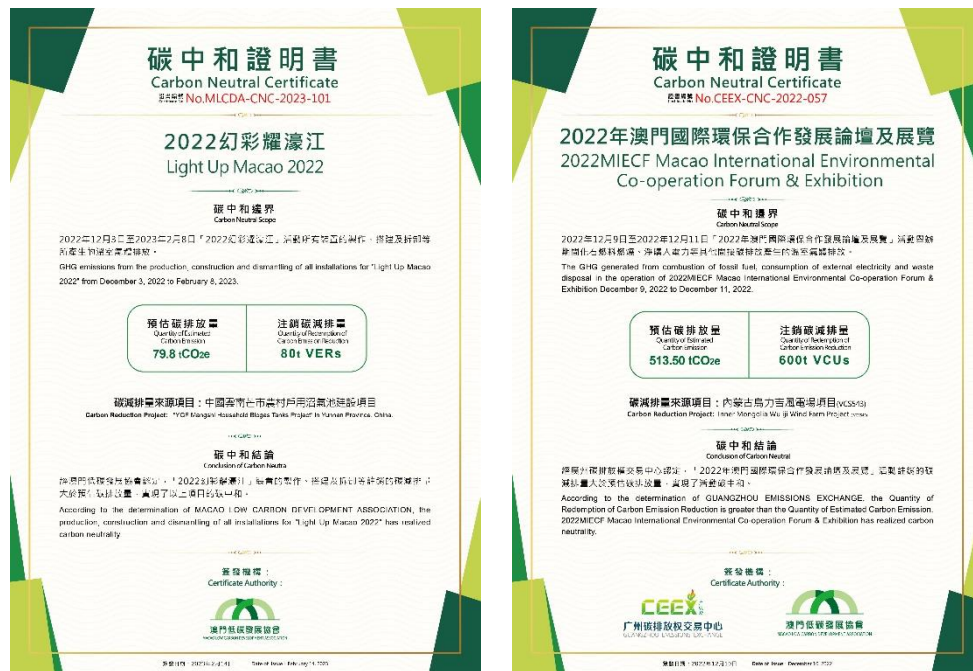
碳中和證明書
Carbon Neutral Certificate
證書編號 No.MLCDA-CNC-2023-101

2022幻彩耀濠江
Light Up Macao 2022

碳中和邊界
Carbon Neutral Scope

2022年12月3日至2023年2月8日「2022幻彩耀濠江」活動所有裝置的製作、搭建及拆卸等所產生的溫室氣體排放。

GHG emissions from the production, construction and dismantling of all installations for "Light Up Macao 2022" from December 3, 2022 to February 8, 2023.

預估碳排放量
Quantity of Estimated Carbon Emission
79.8 tCO2e

注銷碳減排量
Quantity of Redemption of Carbon Emission Reduction
80t VERs

碳減排量來源項目：中國雲南省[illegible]
Carbon Reduction Project: "YGF Mangshi Household Biogas Tanks Project" in Yunnan Province, China.

碳中和結論
Conclusion of Carbon Neutral

經澳門低碳發展協會確認，「2022幻彩耀濠江」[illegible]

According to the determination of MACAO LOW CARBON DEVELOPMENT ASSOCIATION, the production, construction and dismantling of all installations for "Light Up Macao 2022" has realized carbon neutrality.

簽發機構：
Certificate Authority：
澳門低碳發展協會
MACAO LOW CARBON DEVELOPMENT ASSOCIATION

簽發日期：2023年2月14日 Date of Issue: February 14, 2023

碳中和證明書
Carbon Neutral Certificate
證書編號 No.CEEX-CNC-2022-057

2022年澳門國際環保合作發展論壇及展覽
2022MIECF Macao International Environmental Co-operation Forum & Exhibition

碳中和邊界
Carbon Neutral Scope

2022年12月9日至2022年12月11日「2022年澳門國際環保合作發展論壇及展覽」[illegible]

The GHG generated from combustion of fossil fuel, consumption of external electricity and waste disposal in the operation of 2022MIECF Macao International Environmental Co-operation Forum & Exhibition December 9, 2022 to December 11, 2022.

預估碳排放量
Quantity of Estimated Carbon Emission
513.50 tCO2e

注銷碳減排量
Quantity of Redemption of Carbon Emission Reduction
600t VCUs

碳減排量來源項目：內蒙古烏力吉風電場項目(VCS543)
Carbon Reduction Project: Inner Mongolia Wu ji Wind Farm Project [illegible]

碳中和結論
Conclusion of Carbon Neutral

經廣州碳排放權交易中心確認，「2022年澳門國際環保合作發展論壇及展覽」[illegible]

According to the determination of GUANGZHOU EMISSIONS EXCHANGE, the Quantity of Redemption of Carbon Emission Reduction is greater than the Quantity of Estimated Carbon Emission. 2022MIECF Macao International Environmental Co-operation Forum & Exhibition has realized carbon neutrality.

簽發機構：
Certificate Authority：
CEEX
广州碳排放权交易中心
GUANGZHOU EMISSIONS EXCHANGE
澳門低碳發展協會
MACAO LOW CARBON DEVELOPMENT ASSOCIATION

簽發日期：2022年12月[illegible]日 Date of Issue: December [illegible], 2022